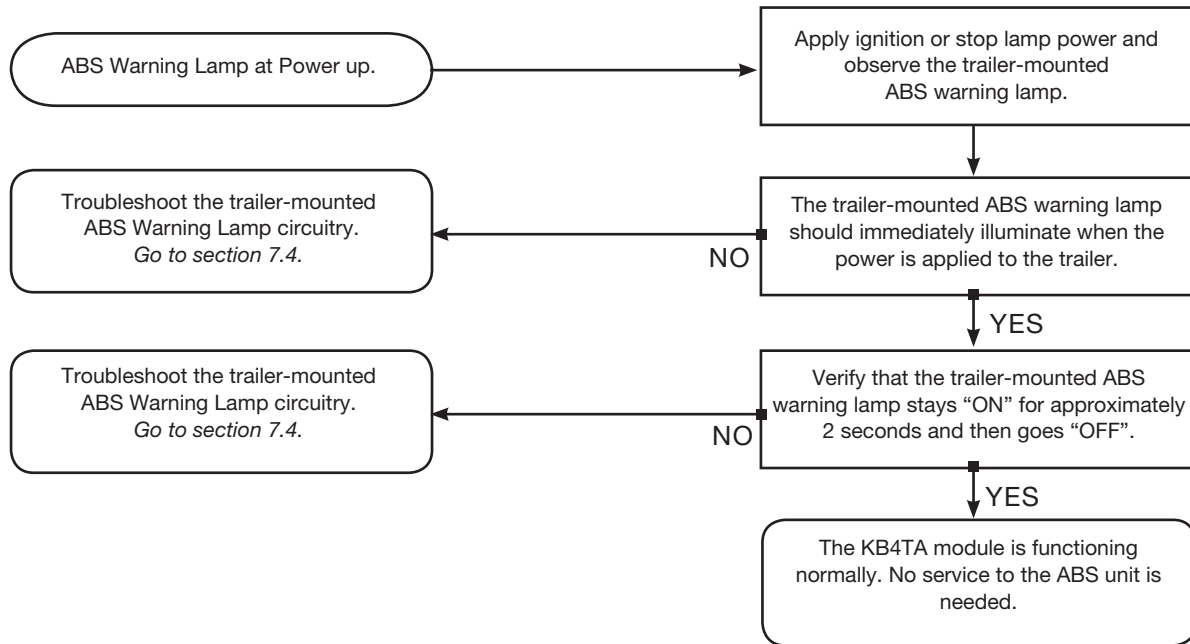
ABS Warning Lamp at Power up.

Apply ignition or stop lamp power and observe the trailer-mounted ABS warning lamp.

The trailer-mounted ABS warning lamp should immediately illuminate when the power is applied to the trailer.

NO

Troubleshoot the trailer-mounted ABS Warning Lamp circuitry. *Go to section 7.4.*

YES

Verify that the trailer-mounted ABS warning lamp stays "ON" for approximately 2 seconds and then goes "OFF".

NO

Troubleshoot the trailer-mounted ABS Warning Lamp circuitry. *Go to section 7.4.*

YES

The KB4TA module is functioning normally. No service to the ABS unit is needed.